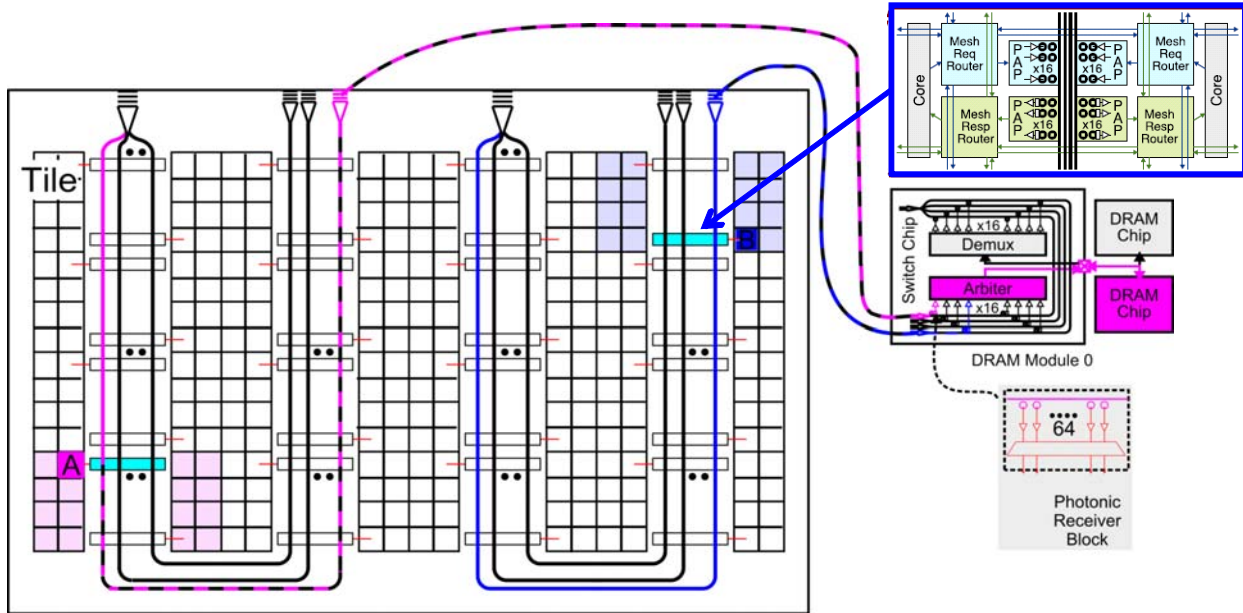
Core
Mesh Req Router
P A P
x16
x16
P A P
Mesh Req Router
Core
Mesh Resp Router
P A P
x16
x16
P A P
Mesh Resp Router

Tile
A
B

Switch Chip
x16
Demux
Arbiter
x16
DRAM Chip
DRAM Chip
DRAM Module 0

64
Photonic Receiver Block